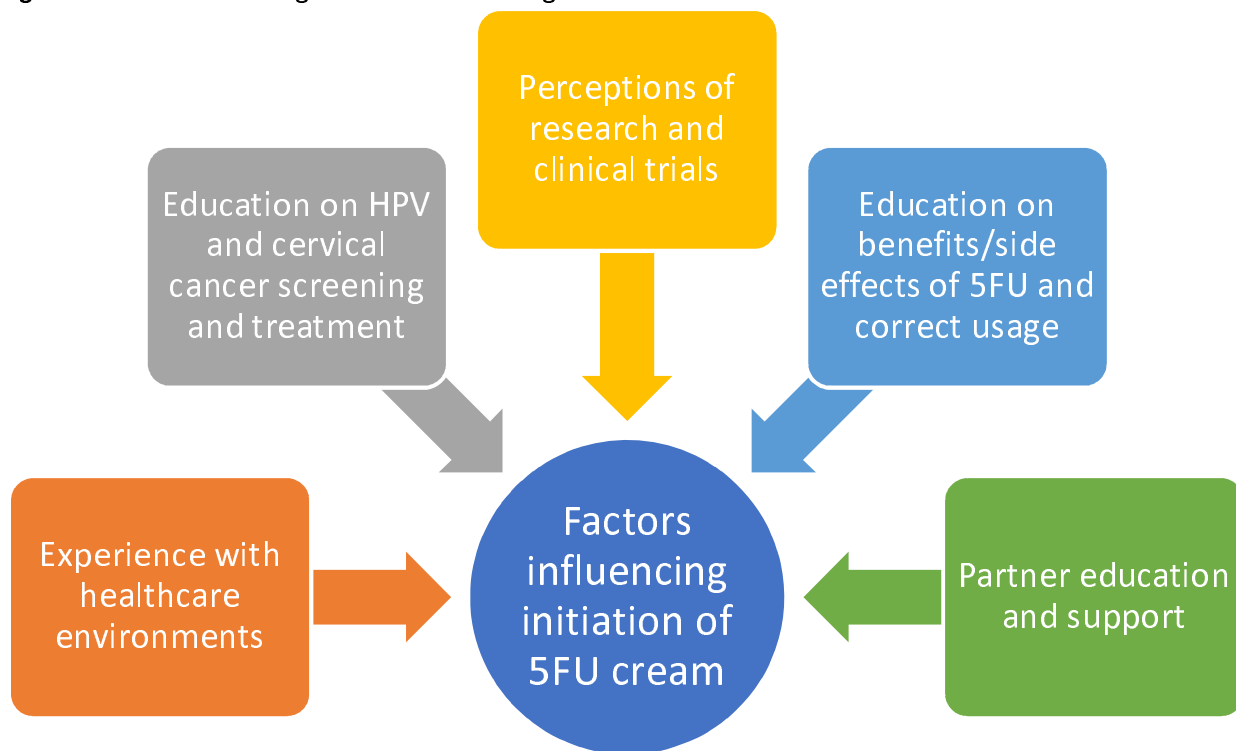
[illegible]

Perceptions of research and clinical trials

Education on HPV and cervical cancer screening and treatment

Education on benefits/side effects of 5FU and correct usage

Experience with healthcare environments

Factors influencing initiation of 5FU cream

Partner education and support